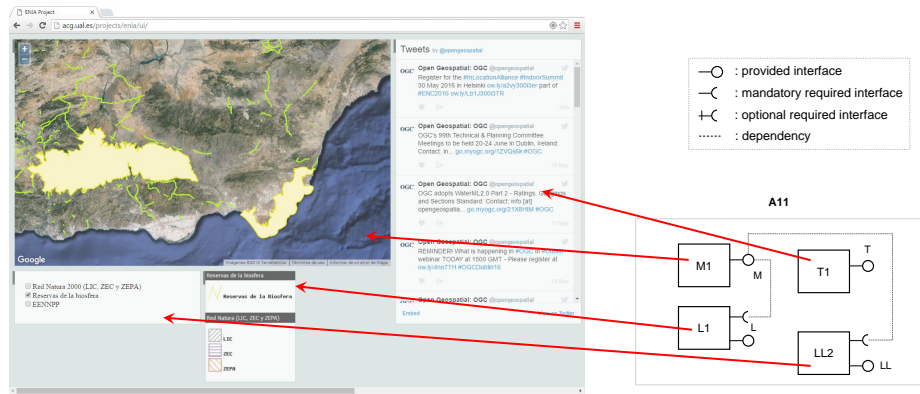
ENIA Project
acg.ual.es/projects/enia/ui/

Tweets by @opengeospatial

Open Geospatial: OGC @opengeospatial
Register for the #InLocationAlliance #IndoorSummit 30 May 2016 in Helsinki ow.ly/a2vy3000dlr part of #ENC2016 ow.ly/Lb1J300l8TR

Open Geospatial: OGC @opengeospatial
OGC's 99th Technical & Planning Committee Meetings to be held 20-24 June in Dublin, Ireland: Contact: in... go.myogc.org/1ZVQa5k #OGC

Open Geospatial: OGC @opengeospatial
OGC adopts WaterML2.0 Part 2 - Ratings, Gaugings and Sections Standard. Contact: info [at] opengeospatia... go.myogc.org/21XBH9M #OGC

Open Geospatial: OGC @opengeospatial
REMINDER! What is happening in #OGC at webinar TODAY at 1500 GMT - Please register at ow.ly/dnn7TH #OGCDublin16

Open Geospatial: OGC @opengeospatial

Embed
View on Twitter

Google

Red Natura 2000 (LIC, ZEC y ZEPA)
Reservas de la biosfera
EENNPP

Reservas de la biosfera
Reservas de la Biosfera

Red Natura (LIC, ZEC y ZEPA)
LIC
ZEC
ZEPA

: provided interface
: mandatory required interface
: optional required interface
: dependency

A11

M1
M
T1
T
L1
L
LL2
LL